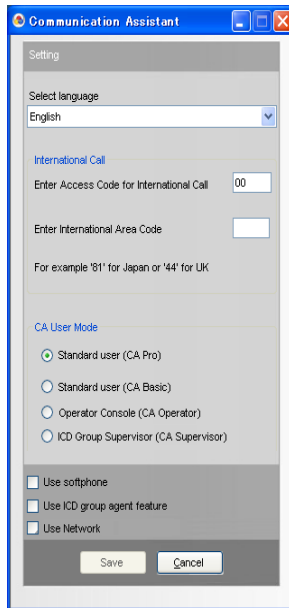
Communication Assistant

Setting

Select language

English

International Call

Enter Access Code for International Call 00

Enter International Area Code

For example '81' for Japan or '44' for UK

CA User Mode

Standard user (CA Pro)

Standard user (CA Basic)

Operator Console (CA Operator)

ICD Group Supervisor (CA Supervisor)

Use softphone

Use ICD group agent feature

Use Network

Save

Cancel